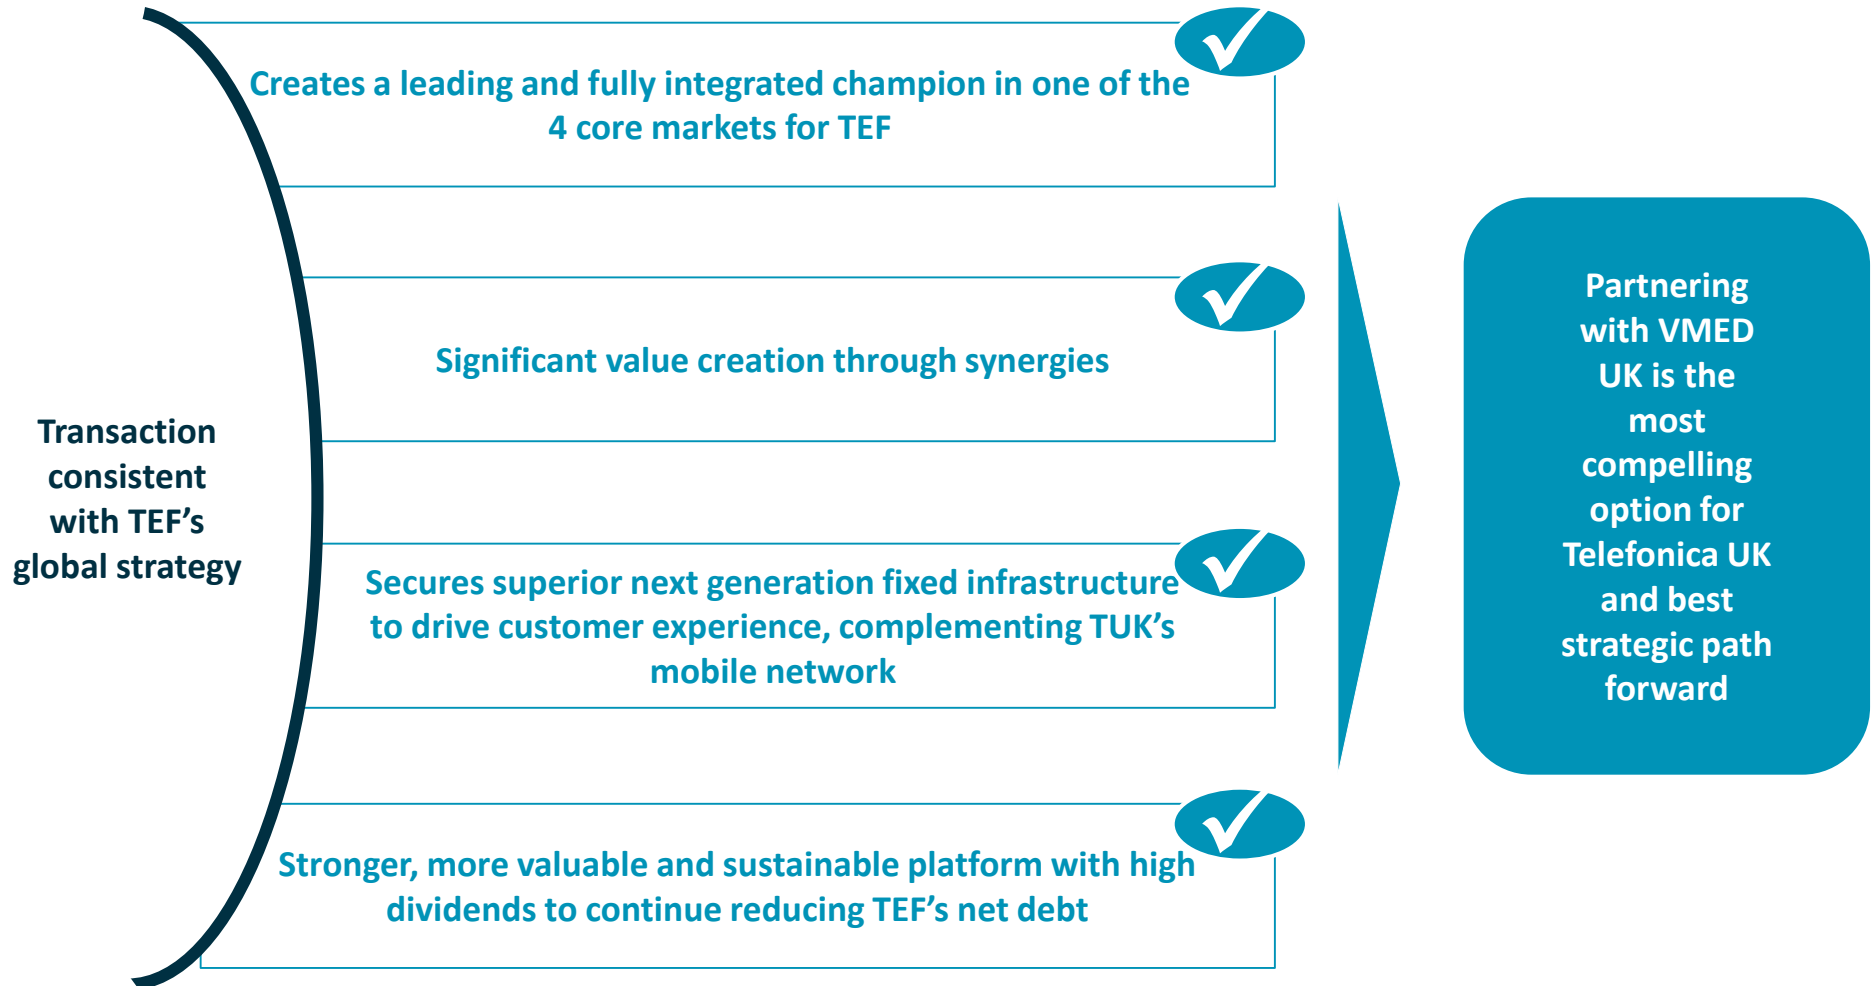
Transaction consistent with TEF’s global strategy

Creates a leading and fully integrated champion in one of the 4 core markets for TEF

Significant value creation through synergies

Secures superior next generation fixed infrastructure to drive customer experience, complementing TUK’s mobile network

Stronger, more valuable and sustainable platform with high dividends to continue reducing TEF’s net debt

Partnering with VMED UK is the most compelling option for Telefonica UK and best strategic path forward